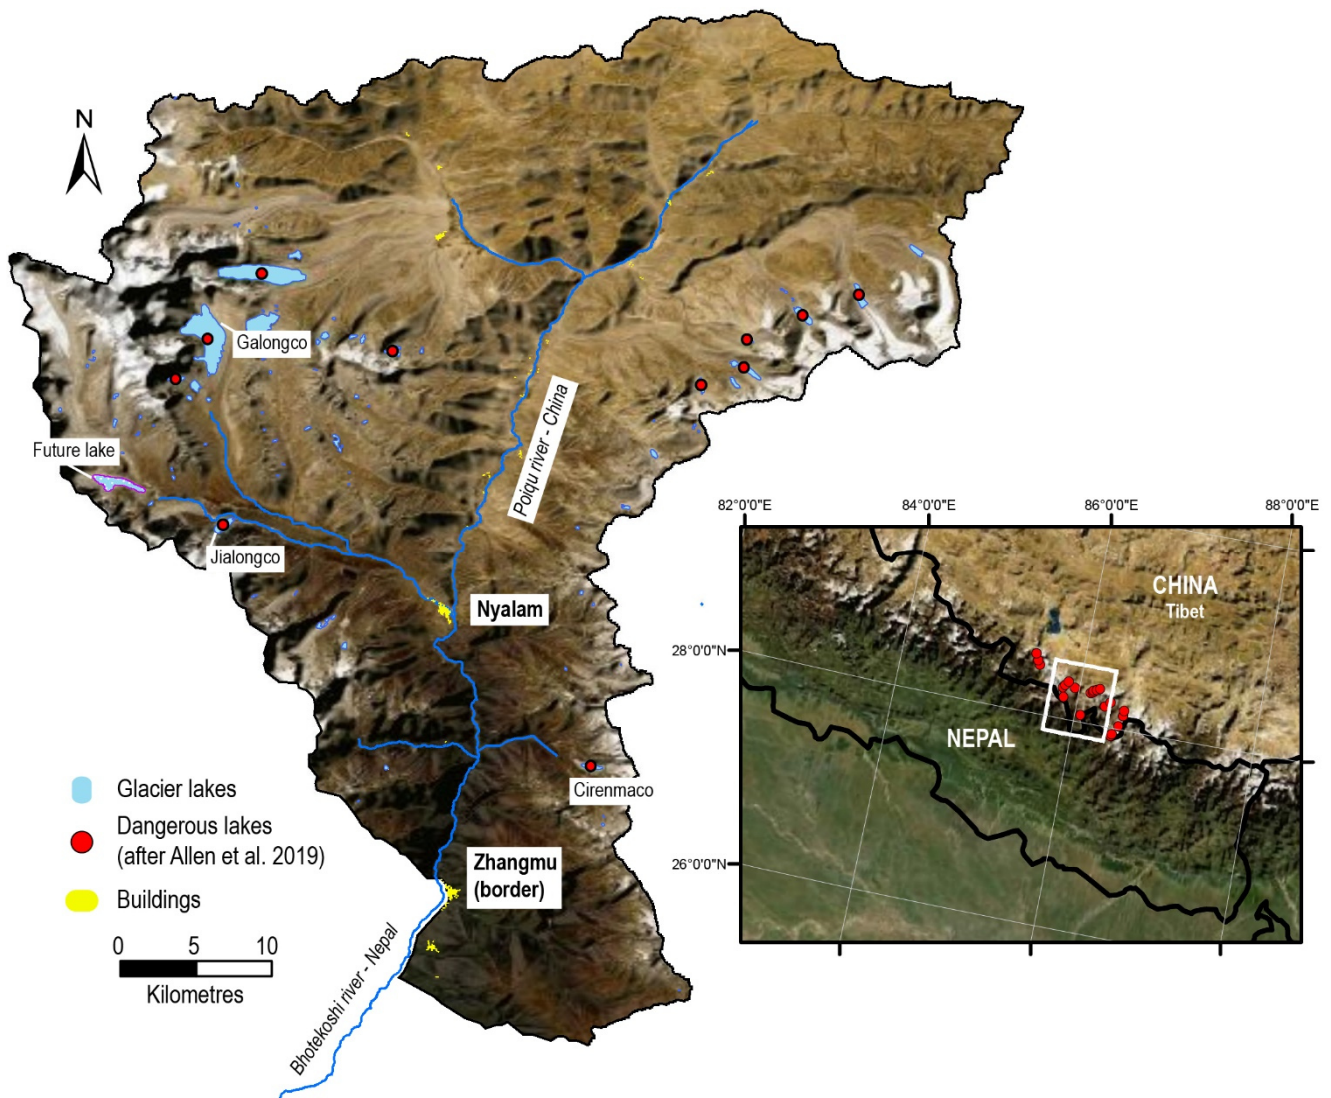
N

Galongco

Future lake

Jialongco

Poiqu river - China

Nyalam

Cirenmaco

Zhangmu (border)

Bhotekoshi river - Nepal

Glacier lakes

Dangerous lakes (after Allen et al. 2019)

Buildings

0 5 10

Kilometres

82°0'0"E 84°0'0"E 86°0'0"E 88°0'0"E

28°0'0"N

26°0'0"N

CHINA
Tibet

NEPAL